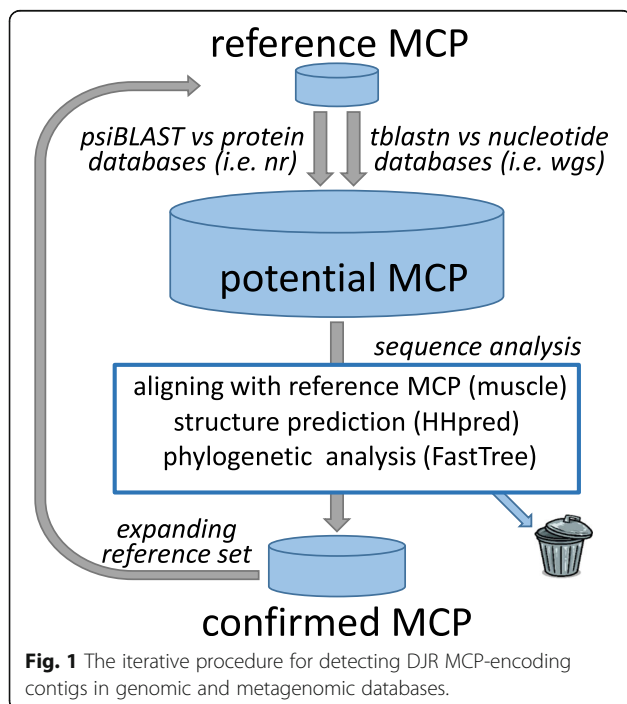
reference MCP

psiBLAST vs protein databases (i.e. nr)

tblastn vs nucleotide databases (i.e. wgs)

potential MCP

sequence analysis

aligning with reference MCP (muscle)
structure prediction (HHpred)
phylogenetic analysis (FastTree)

expanding reference set

confirmed MCP

**Fig. 1** The iterative procedure for detecting DJR MCP-encoding contigs in genomic and metagenomic databases.